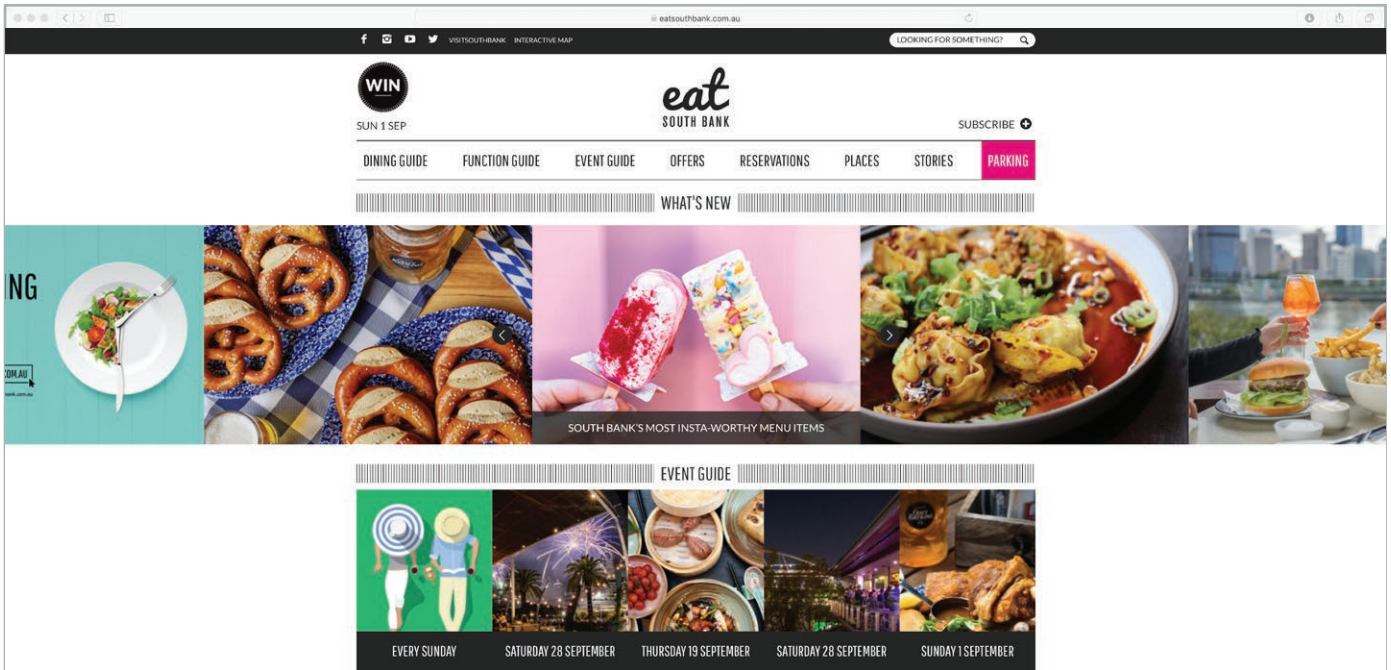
eatsouthbank.com.au

VISITSOUTHBANK INTERACTIVE MAP

LOOKING FOR SOMETHING?

WIN

SUN 1 SEP

eat SOUTH BANK

SUBSCRIBE

DINING GUIDE FUNCTION GUIDE EVENT GUIDE OFFERS RESERVATIONS PLACES STORIES PARKING

WHAT'S NEW

ING

.COM.AU

SOUTH BANK'S MOST INSTA-WORTHY MENU ITEMS

EVENT GUIDE

EVERY SUNDAY

SATURDAY 28 SEPTEMBER

THURSDAY 19 SEPTEMBER

SATURDAY 28 SEPTEMBER

SUNDAY 1 SEPTEMBER